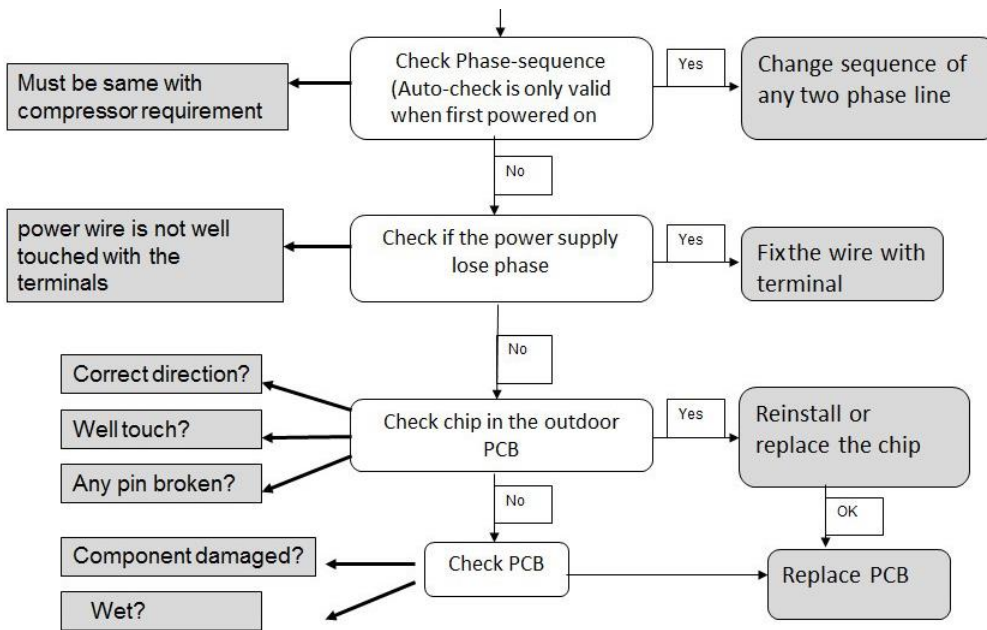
Must be same with compressor requirement

Check Phase-sequence (Auto-check is only valid when first powered on

Yes

Change sequence of any two phase line

No

power wire is not well touched with the terminals

Check if the power supply lose phase

Yes

Fixthe wire with terminal

No

Correct direction?

Well touch?

Any pin broken?

Check chip in the outdoor PCB

Yes

Reinstall or replace the chip

OK

No

Component damaged?

Wet?

Check PCB

Replace PCB